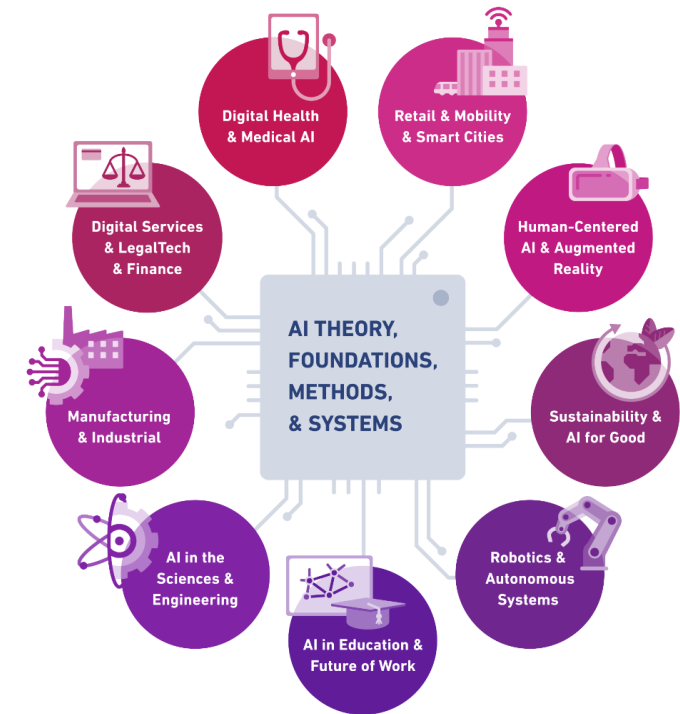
AI THEORY, FOUNDATIONS, METHODS, & SYSTEMS

Digital Health & Medical AI

Retail & Mobility & Smart Cities

Human-Centered AI & Augmented Reality

Sustainability & AI for Good

Robotics & Autonomous Systems

AI in Education & Future of Work

AI in the Sciences & Engineering

Manufacturing & Industrial

Digital Services & LegalTech & Finance